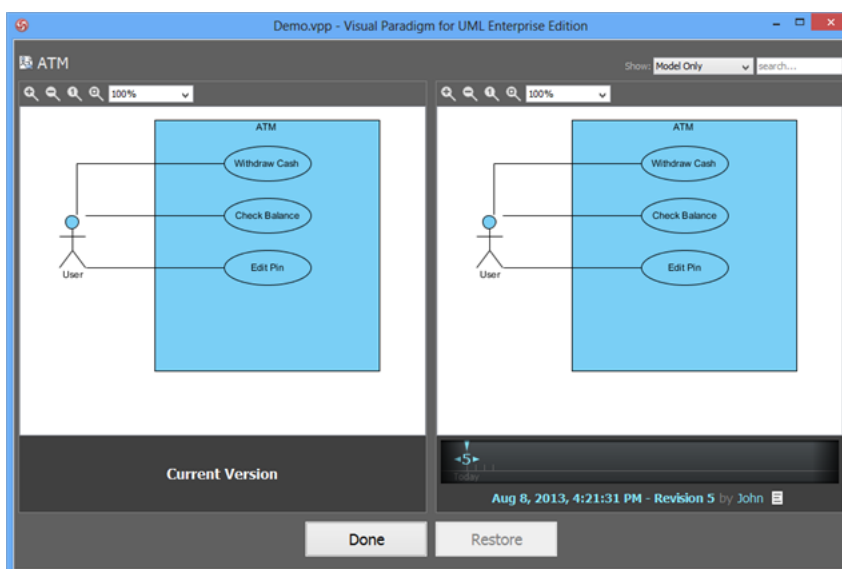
Demo.vpp - Visual Paradigm for UML Enterprise Edition

ATM

Show: Model Only

search...

100%

ATM

Withdraw Cash

Check Balance

Edit Pin

User

Current Version

100%

ATM

Withdraw Cash

Check Balance

Edit Pin

User

5

Today

Aug 8, 2013, 4:21:31 PM - Revision 5 by John

Done

Restore